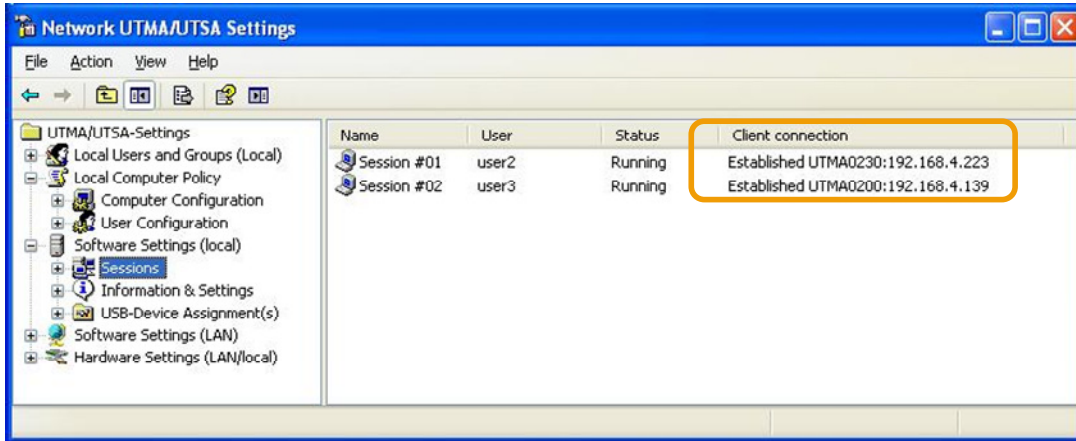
Network UTMA/UTSA Settings

File Action View Help

UTMA/UTSA-Settings
Local Users and Groups (Local)
Local Computer Policy
Computer Configuration
User Configuration
Software Settings (local)
Sessions
Information & Settings
USB-Device Assignment(s)
Software Settings (LAN)
Hardware Settings (LAN/local)

| Name | User | Status | Client connection |
|---|---|---|---|
| Session #01 | user2 | Running | Established UTMA0230:192.168.4.223 |
| Session #02 | user3 | Running | Established UTMA0200:192.168.4.139 |